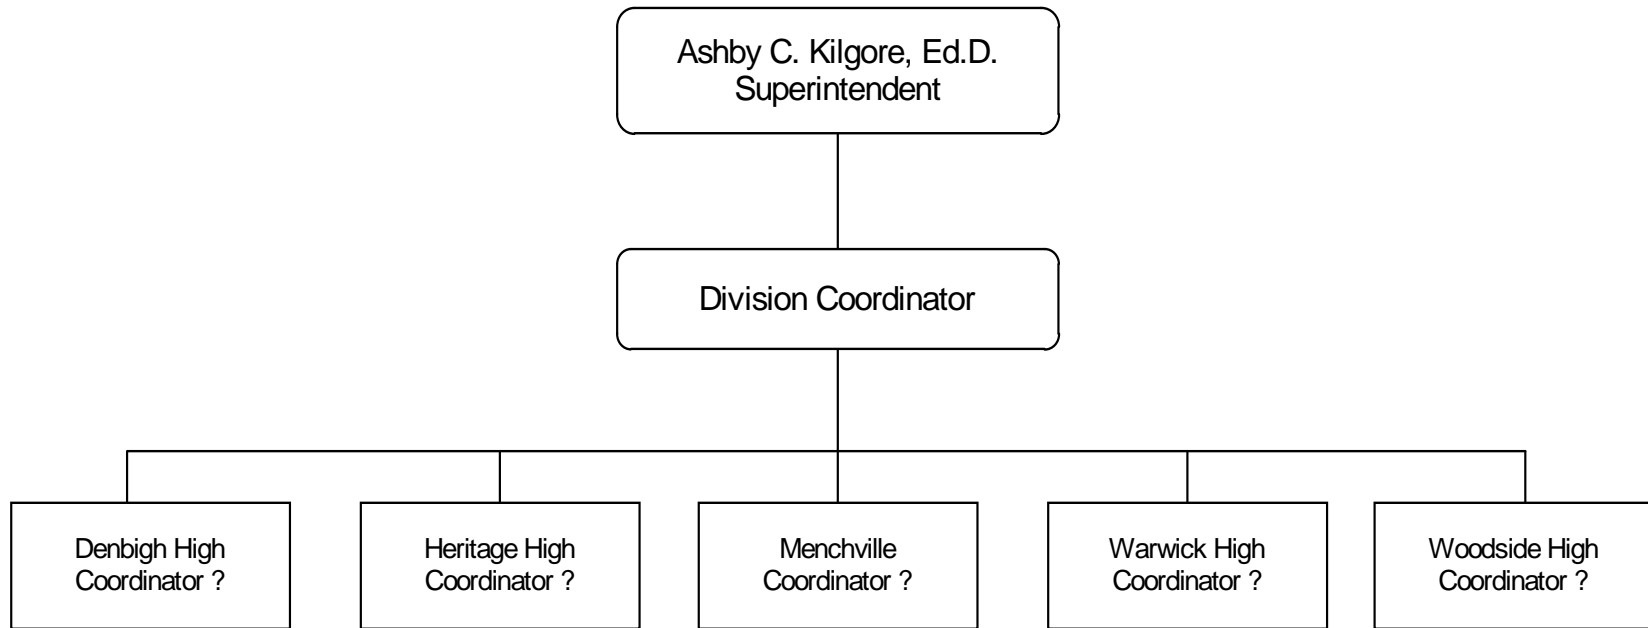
Ashby C. Kilgore, Ed.D.
Superintendent

Division Coordinator

Denbigh High
Coordinator ?

Heritage High
Coordinator ?

Menchville
Coordinator ?

Warwick High
Coordinator ?

Woodside High
Coordinator ?